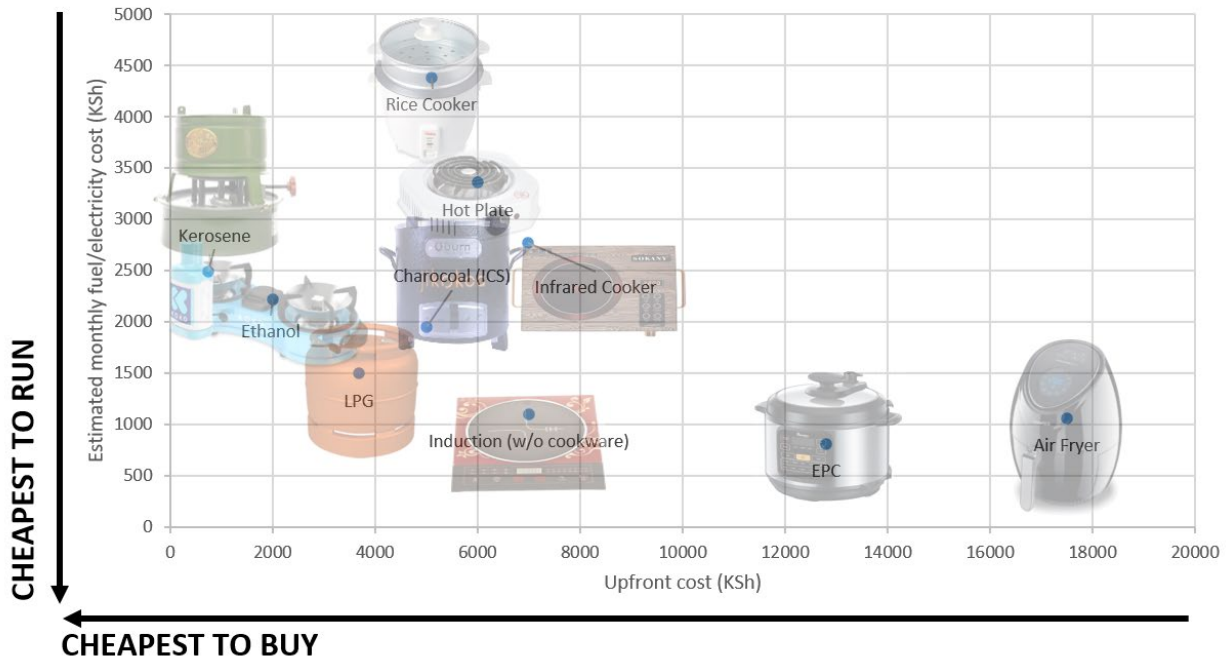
CHEAPEST TO RUN

Estimated monthly fuel/electricity cost (KSh)

5000
4500
4000
3500
3000
2500
2000
1500
1000
500
0

Rice Cooker
Hot Plate
Kerosene
Charocoal (ICS)
Infrared Cooker
Ethanol
LPG
Induction (w/o cookware)
EPC
Air Fryer

0 2000 4000 6000 8000 10000 12000 14000 16000 18000 20000

Upfront cost (KSh)

CHEAPEST TO BUY